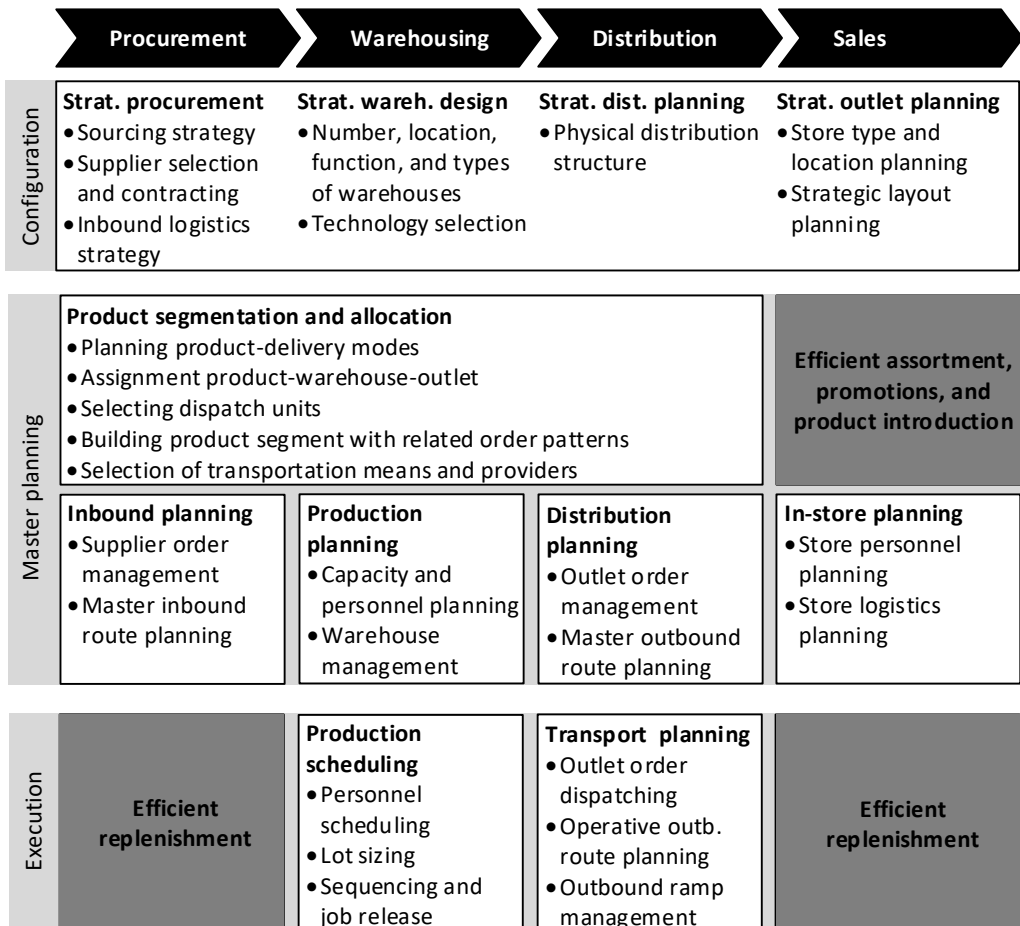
Procurement
Warehousing
Distribution
Sales

Configuration

Strat. procurement
• Sourcing strategy
• Supplier selection and contracting
• Inbound logistics strategy

Strat. wareh. design
• Number, location, function, and types of warehouses
• Technology selection

Strat. dist. planning
• Physical distribution structure

Strat. outlet planning
• Store type and location planning
• Strategic layout planning

Master planning

Product segmentation and allocation
• Planning product-delivery modes
• Assignment product-warehouse-outlet
• Selecting dispatch units
• Building product segment with related order patterns
• Selection of transportation means and providers

Efficient assortment, promotions, and product introduction

Inbound planning
• Supplier order management
• Master inbound route planning

Production planning
• Capacity and personnel planning
• Warehouse management

Distribution planning
• Outlet order management
• Master outbound route planning

In-store planning
• Store personnel planning
• Store logistics planning

Execution

Efficient replenishment

Production scheduling
• Personnel scheduling
• Lot sizing
• Sequencing and job release

Transport planning
• Outlet order dispatching
• Operative outb. route planning
• Outbound ramp management

Efficient replenishment